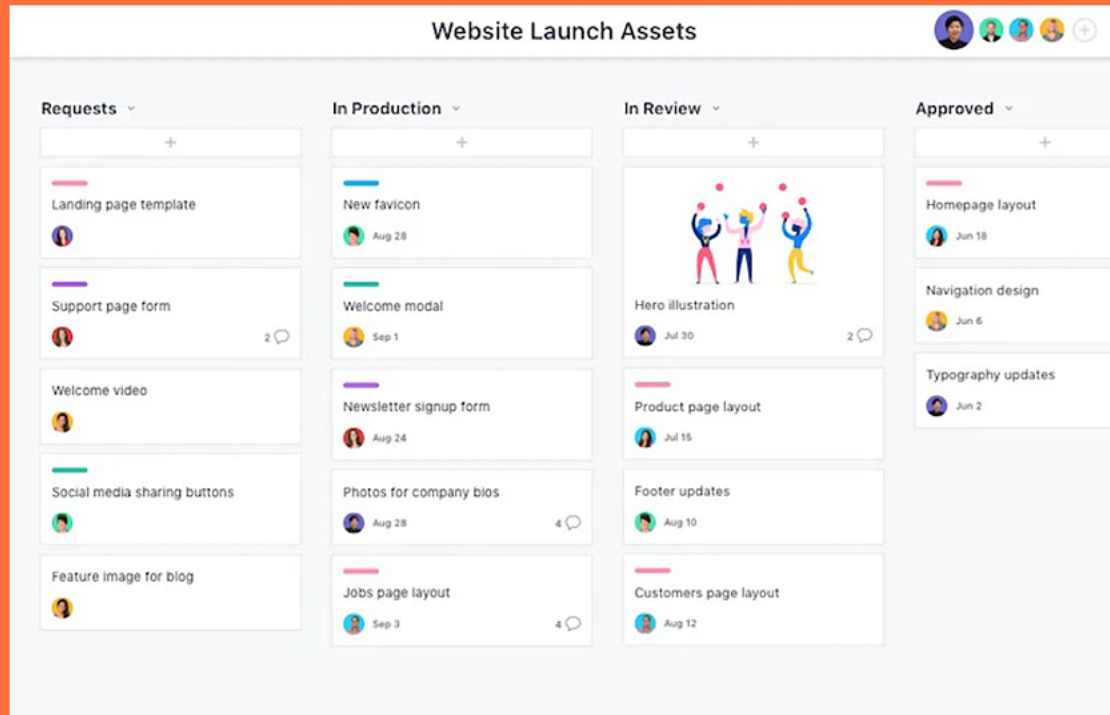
Website Launch Assets

Requests

+

Landing page template

Support page form

2

Welcome video

Social media sharing buttons

Feature image for blog

In Production

+

New favicon

Aug 28

Welcome modal

Sep 1

Newsletter signup form

Aug 24

Photos for company bios

Aug 28

4

Jobs page layout

Sep 3

4

In Review

+

Hero illustration

Jul 30

2

Product page layout

Jul 15

Footer updates

Aug 10

Customers page layout

Aug 12

Approved

+

Homepage layout

Jun 18

Navigation design

Jun 6

Typography updates

Jun 2